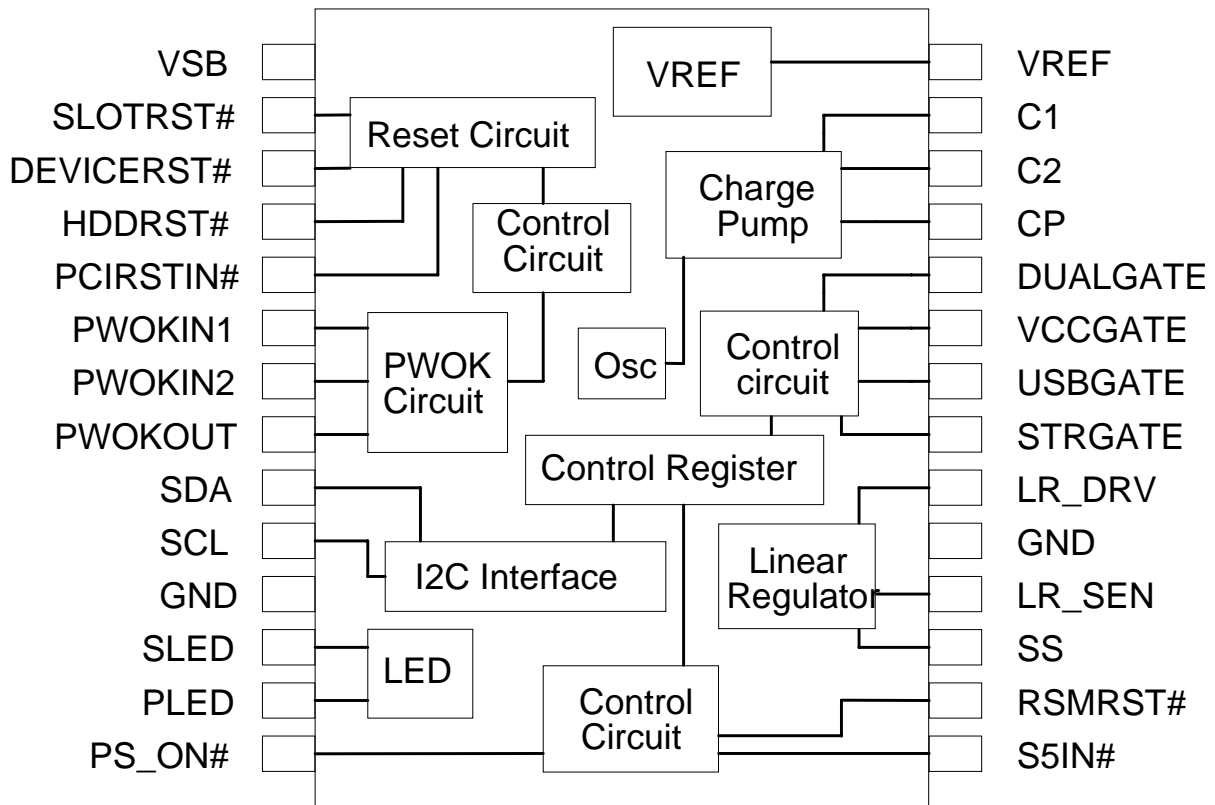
VSB
SLOTRST#
DEVICERST#
HDDRST#
PCIRSTIN#
PWOKIN1
PWOKIN2
PWOKOUT
SDA
SCL
GND
SLED
PLED
PS_ON#

VREF
Reset Circuit
Control Circuit
Charge Pump
Osc
Control circuit
PWOK Circuit
Control Register
I2C Interface
Linear Regulator
LED
Control Circuit

VREF
C1
C2
CP
DUALGATE
VCCGATE
USBGATE
STRGATE
LR_DRV
GND
LR_SEN
SS
RSMRST#
S5IN#